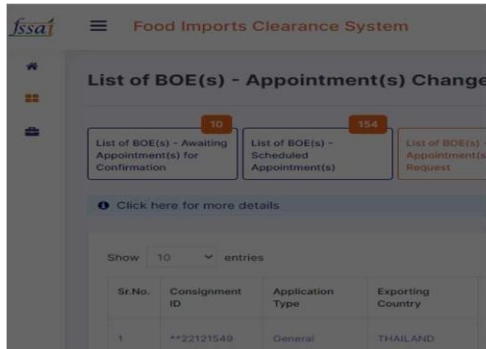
fssai

Food Imports Clearance System

List of BOE(s) - Appointment(s) Change

10
List of BOE(s) - Awaiting Appointment(s) for Confirmation

154
List of BOE(s) - Scheduled Appointment(s)

List of BOE(s) Appointment(s Request

Click here for more details

Show 10 entries

| Sr.No. | Consignment ID | Application Type | Exporting Country |
|---|---|---|---|
| 1 | **22121549 | General | THAILAND |